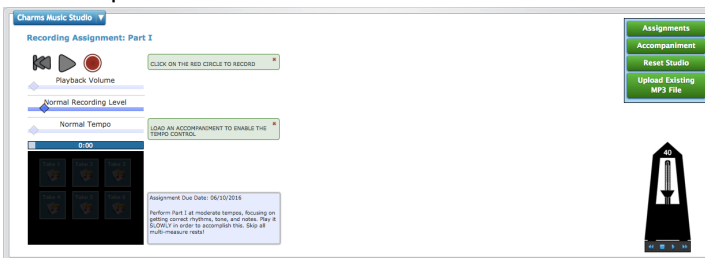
Charms Music Studio ▼

Recording Assignment: Part I

Playback Volume

Normal Recording Level

Normal Tempo

0:00

Take 1 Take 2 Take 3
Take 4 Take 5 Take 6

CLICK ON THE RED CIRCLE TO RECORD ×

LOAD AN ACCOMPANIMENT TO ENABLE THE TEMPO CONTROL ×

Assignment Due Date: 06/10/2016

Perform Part I at moderate tempos, focusing on getting correct rhythms, tone, and notes. Play it SLOWLY in order to accomplish this. Skip all multi-measure rests!

Assignments
Accompaniment
Reset Studio
Upload Existing MP3 File

40